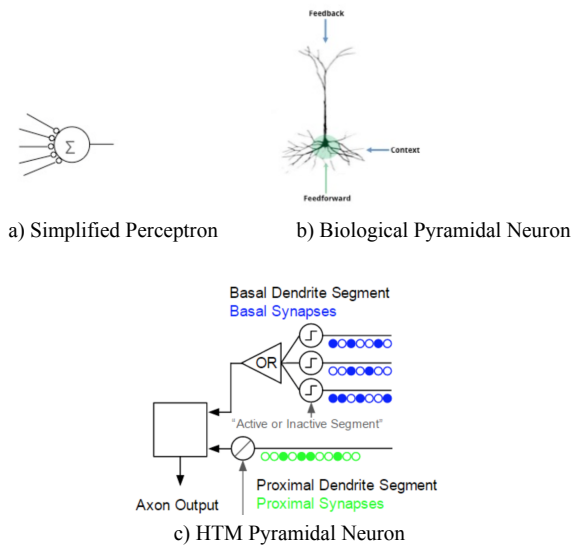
$\Sigma$

a) Simplified Perceptron

Feedback

Context

Feedforward

b) Biological Pyramidal Neuron

Basal Dendrite Segment
Basal Synapses

OR

"Active or Inactive Segment"

Proximal Dendrite Segment
Proximal Synapses

Axon Output

c) HTM Pyramidal Neuron